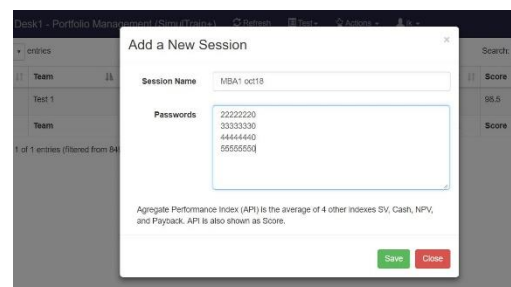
Desk1 - Portfolio Management (SimulTrain+) Refresh Test Actions

entries

Search:

Team

Score

Test 1

98.5

Team

Score

1 of 1 entries (filtered from 84

Add a New Session

×

Session Name

MBA1 oct18

Passwords

22222220
33333330
44444440
55555550

Agregate Performance Index (API) is the average of 4 other indexes SV, Cash, NPV, and Payback. API is also shown as Score.

Save

Close